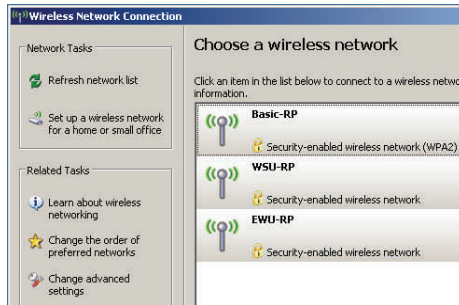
Wireless Network Connection

Network Tasks

Refresh network list

Set up a wireless network for a home or small office

Related Tasks

Learn about wireless networking

Change the order of preferred networks

Change advanced settings

Choose a wireless network

Click an item in the list below to connect to a wireless netwo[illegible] information.

Basic-RP
Security-enabled wireless network (WPA2)

WSU-RP
Security-enabled wireless network

EWU-RP
Security-enabled wireless network